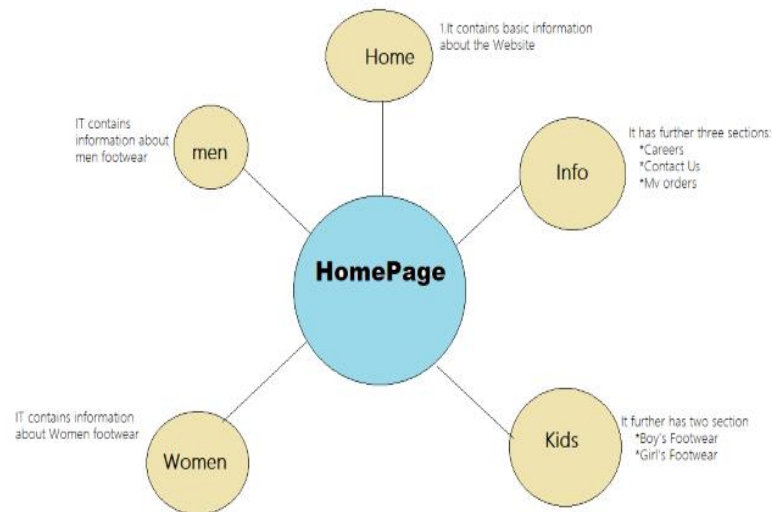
1.It contains basic information about the Website

Home

IT contains information about men footwear

men

It has further three sections:
*Careers
*Contact Us
*My orders

Info

HomePage

IT contains information about Women footwear

Women

It further has two section
*Boy's Footwear
*Girl's Footwear

Kids